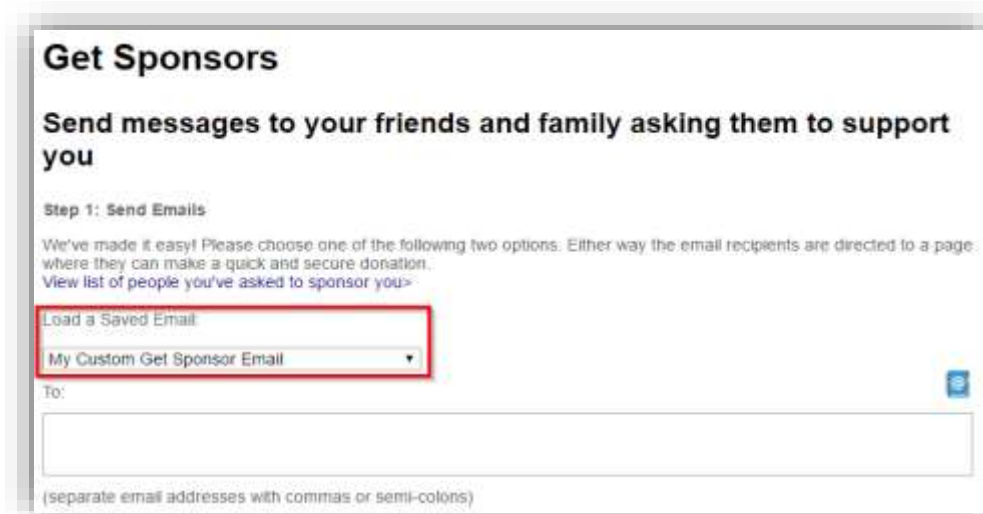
Get Sponsors

Send messages to your friends and family asking them to support you

Step 1: Send Emails

We've made it easy! Please choose one of the following two options. Either way the email recipients are directed to a page where they can make a quick and secure donation.
View list of people you've asked to sponsor you>

Load a Saved Email:

My Custom Get Sponsor Email

To:

(separate email addresses with commas or semi-colons)